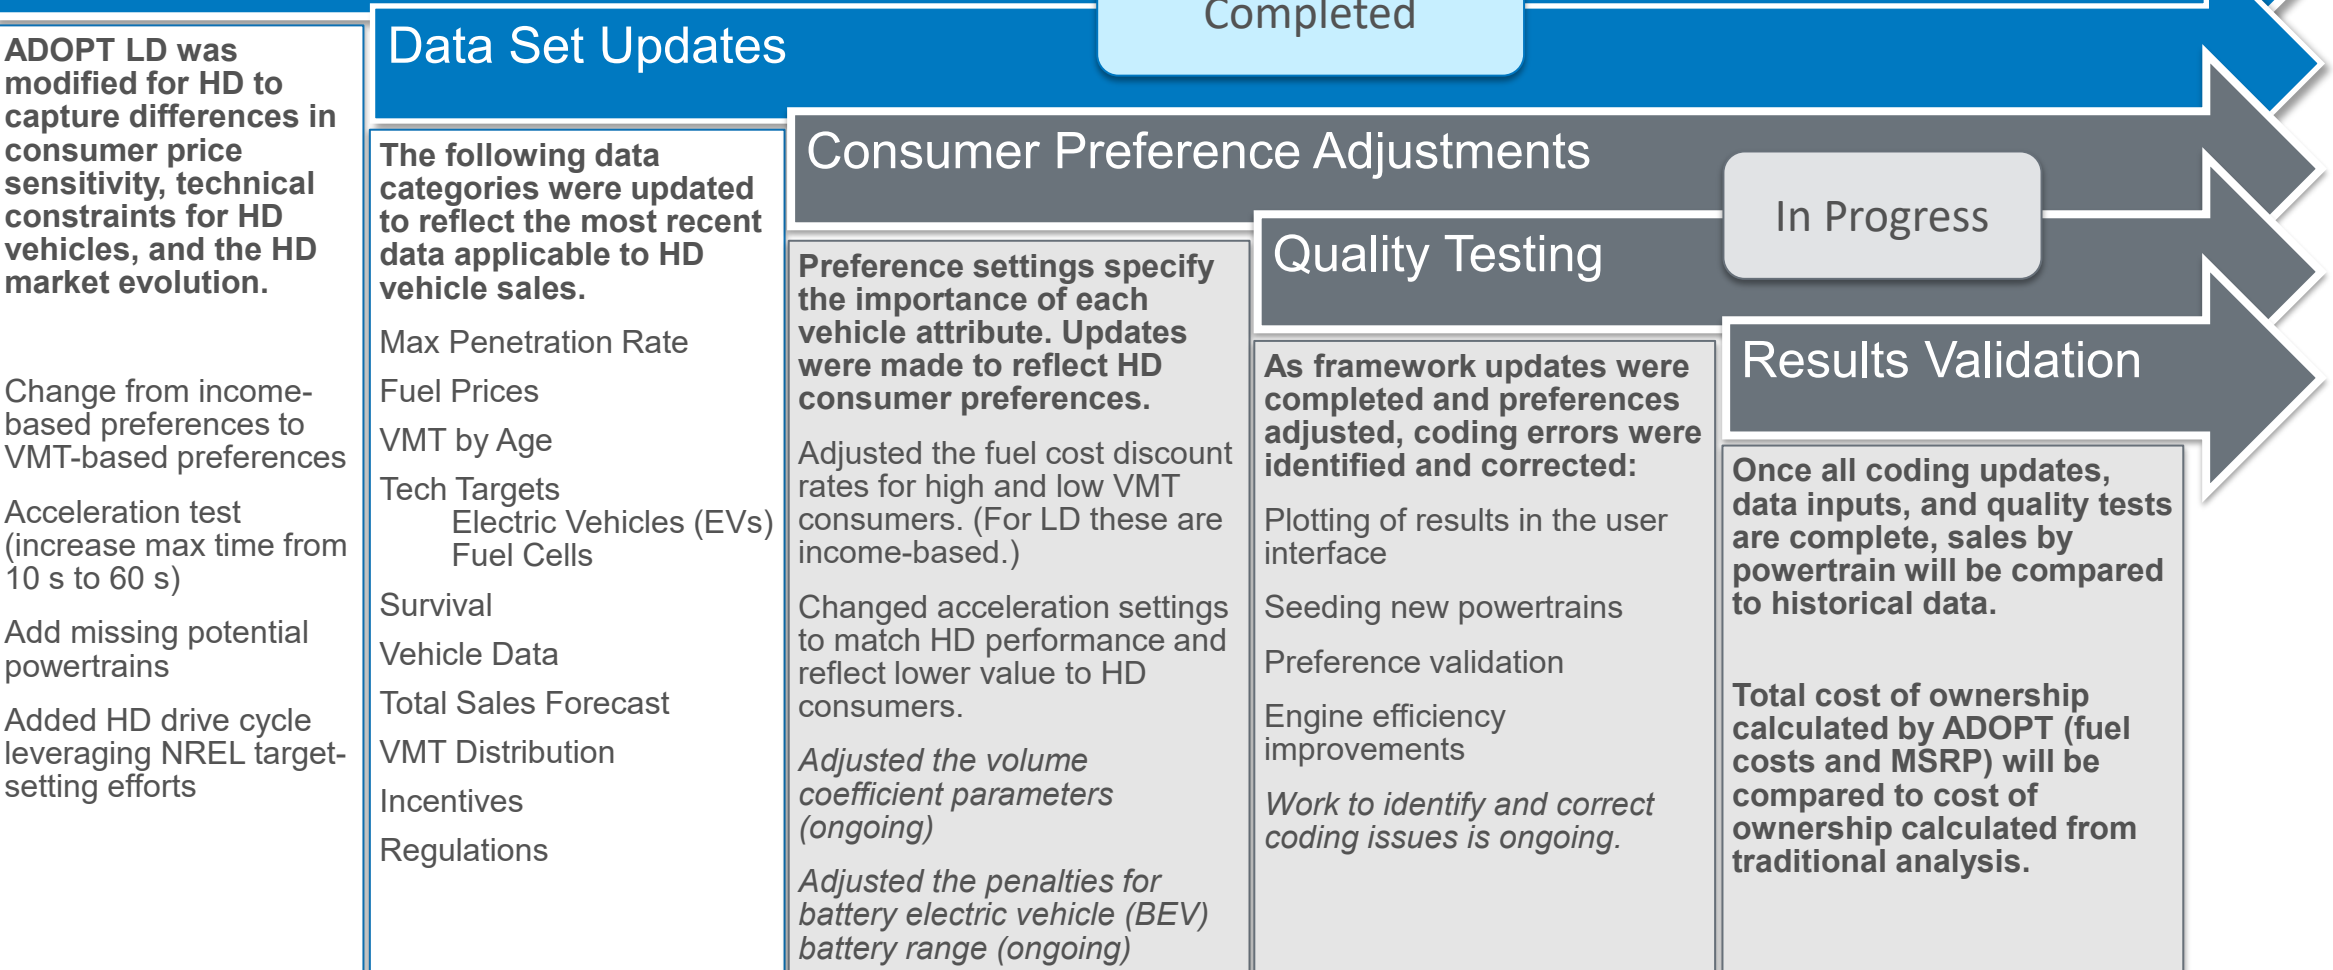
ADOPT LD was modified for HD to capture differences in consumer price sensitivity, technical constraints for HD vehicles, and the HD market evolution.

Change from income-based preferences to VMT-based preferences

Acceleration test (increase max time from 10 s to 60 s)

Add missing potential powertrains

Added HD drive cycle leveraging NREL target-setting efforts

Data Set Updates

Completed

The following data categories were updated to reflect the most recent data applicable to HD vehicle sales.

Max Penetration Rate

Fuel Prices

VMT by Age

Tech Targets
Electric Vehicles (EVs)
Fuel Cells

Survival

Vehicle Data

Total Sales Forecast

VMT Distribution

Incentives

Regulations

Consumer Preference Adjustments

Preference settings specify the importance of each vehicle attribute. Updates were made to reflect HD consumer preferences.

Adjusted the fuel cost discount rates for high and low VMT consumers. (For LD these are income-based.)

Changed acceleration settings to match HD performance and reflect lower value to HD consumers.

*Adjusted the volume coefficient parameters (ongoing)*

*Adjusted the penalties for battery electric vehicle (BEV) battery range (ongoing)*

Quality Testing

In Progress

As framework updates were completed and preferences adjusted, coding errors were identified and corrected:

Plotting of results in the user interface

Seeding new powertrains

Preference validation

Engine efficiency improvements

*Work to identify and correct coding issues is ongoing.*

Results Validation

Once all coding updates, data inputs, and quality tests are complete, sales by powertrain will be compared to historical data.

Total cost of ownership calculated by ADOPT (fuel costs and MSRP) will be compared to cost of ownership calculated from traditional analysis.